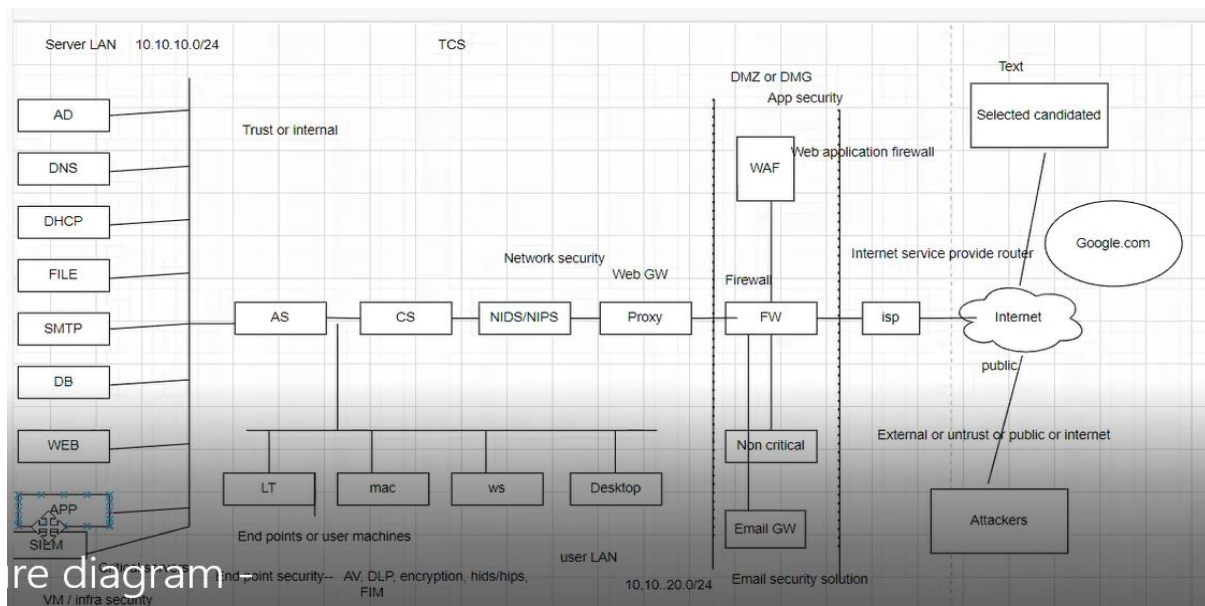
Server LAN 10.10.10.0/24

TCS

DMZ or DMG

App security

Text

Selected candidated

AD

DNS

DHCP

FILE

SMTP

DB

WEB

APP

SIEM

Trust or internal

WAF

Web application firewall

Google.com

Network security

Web GW

Firewall

Internet service provide router

AS

CS

NIDS/NIPS

Proxy

FW

isp

Internet

public

Non critical

External or untrust or public or internet

LT

mac

ws

Desktop

End points or user machines

Email GW

Attackers

user LAN

re diagram

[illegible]

end point security-- AV, DLP, encryption, hids/hips, FIM

10.10..20.0/24

Email security solution

VM / infra security